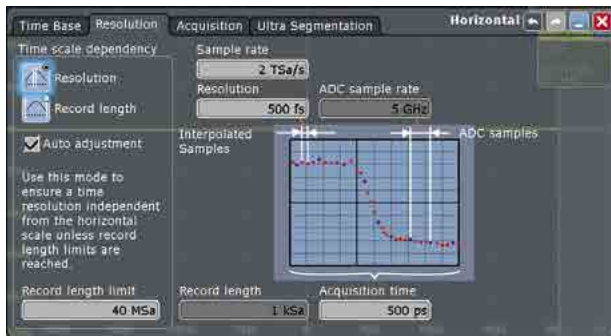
Time Base | Resolution | Acquisition | Ultra Segmentation

Horizontal

Time scale dependency

Resolution

Record length

Auto adjustment

Use this mode to ensure a time resolution independent from the horizontal scale unless record length limits are reached.

Sample rate

2 TSa/s

Resolution

500 fs

ADC sample rate

5 GHz

Interpolated Samples

ADC samples

Record length limit

40 MSa

Record length

1 kSa

Acquisition time

500 ps